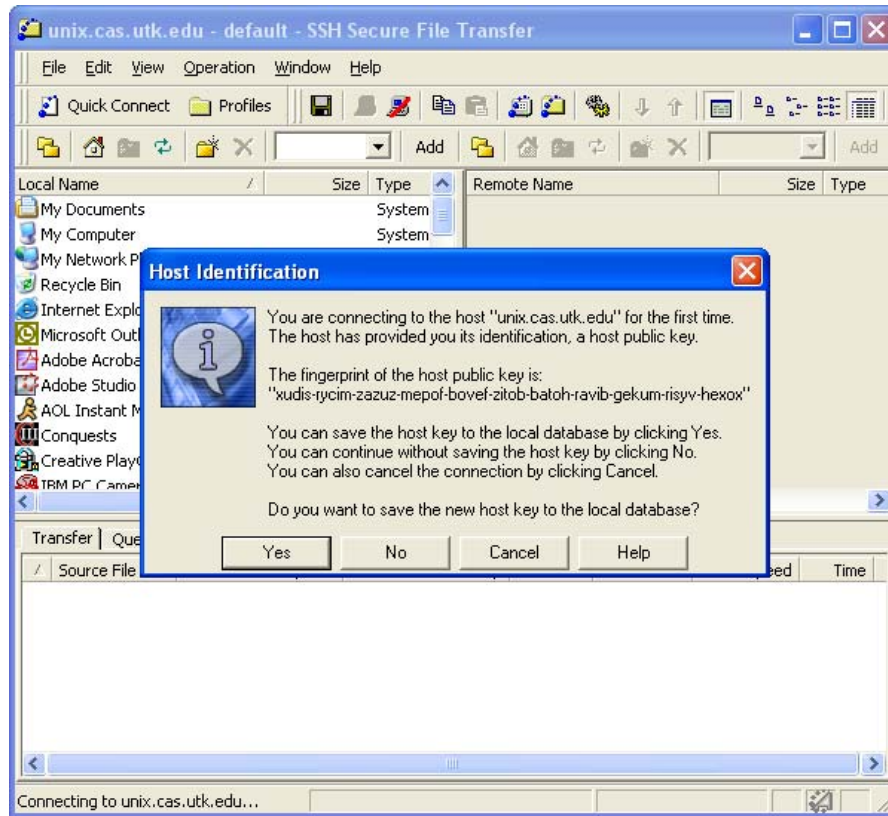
unix.cas.utk.edu - default - SSH Secure File Transfer

File Edit View Operation Window Help

Quick Connect Profiles

Add Add

| Local Name | Size | Type |
|---|---|---|
| My Documents | | System |
| My Computer | | System |
| My Network Pl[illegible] | | |
| Recycle Bin | | |
| Internet Explo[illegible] | | |
| Microsoft Outl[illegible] | | |
| Adobe Acroba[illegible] | | |
| Adobe Studio | | |
| AOL Instant M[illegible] | | |
| Conquests | | |
| Creative Play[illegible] | | |
| IBM PC Camer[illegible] | | |

Remote Name Size Type

Transfer Que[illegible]

Source File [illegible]eed Time

Host Identification

You are connecting to the host "unix.cas.utk.edu" for the first time. The host has provided you its identification, a host public key.

The fingerprint of the host public key is: "xudis-rycim-zazuz-mepof-bovef-zitob-batoh-ravib-gekum-risyv-hexox"

You can save the host key to the local database by clicking Yes. You can continue without saving the host key by clicking No. You can also cancel the connection by clicking Cancel.

Do you want to save the new host key to the local database?

Yes No Cancel Help

Connecting to unix.cas.utk.edu...